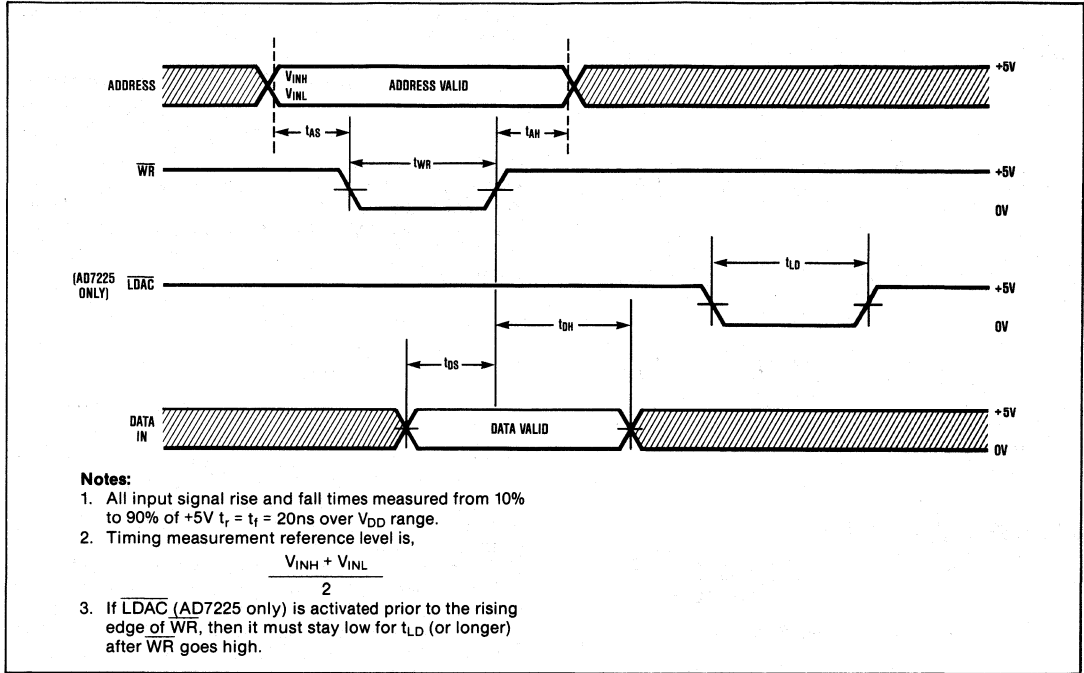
ADDRESS

$V_{INH}$
$V_{INL}$

ADDRESS VALID

+5V

$t_{AS}$

$t_{AH}$

$\overline{WR}$

$t_{WR}$

+5V

0V

(AD7225 ONLY) $\overline{LDAC}$

$t_{LD}$

+5V

0V

$t_{DH}$

$t_{DS}$

DATA IN

DATA VALID

+5V

0V

**Notes:**
1. All input signal rise and fall times measured from 10% to 90% of +5V $t_r = t_f = 20ns$ over $V_{DD}$ range.
2. Timing measurement reference level is,

$\frac{V_{INH} + V_{INL}}{2}$

3. If $\overline{LDAC}$ (AD7225 only) is activated prior to the rising edge of $\overline{WR}$, then it must stay low for $t_{LD}$ (or longer) after $\overline{WR}$ goes high.